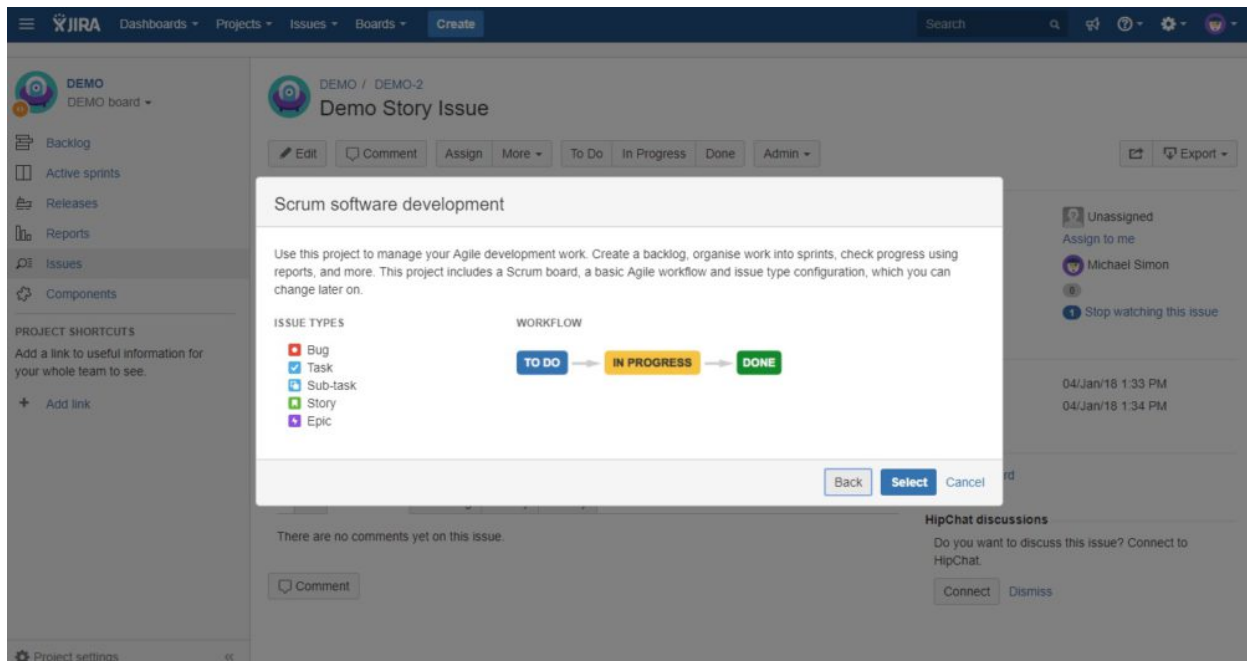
JIRA Dashboards Projects Issues Boards Create

Search

DEMO
DEMO board

Backlog
Active sprints
Releases
Reports
Issues
Components

PROJECT SHORTCUTS
Add a link to useful information for your whole team to see.

+ Add link

Project settings

DEMO / DEMO-2
Demo Story Issue

Edit Comment Assign More To Do In Progress Done Admin

Export

Unassigned
Assign to me
Michael Simon
0
1 Stop watching this issue

04/Jan/18 1:33 PM
04/Jan/18 1:34 PM

Scrum software development

Use this project to manage your Agile development work. Create a backlog, organise work into sprints, check progress using reports, and more. This project includes a Scrum board, a basic Agile workflow and issue type configuration, which you can change later on.

ISSUE TYPES
Bug
Task
Sub-task
Story
Epic

WORKFLOW
TO DO → IN PROGRESS → DONE

Back Select Cancel

There are no comments yet on this issue.

Comment

HipChat discussions
Do you want to discuss this issue? Connect to HipChat.
Connect Dismiss